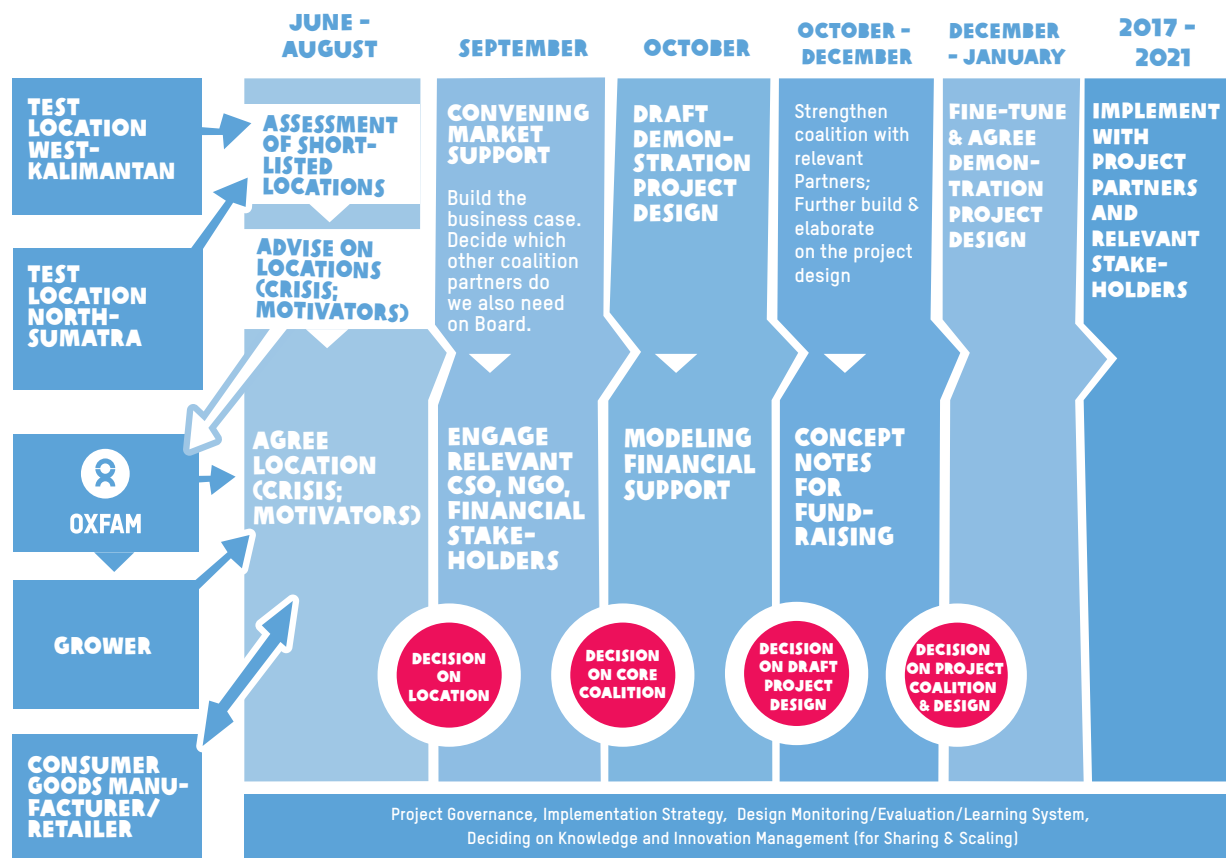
JUNE - AUGUST

SEPTEMBER

OCTOBER

OCTOBER - DECEMBER

DECEMBER - JANUARY

2017 - 2021

TEST LOCATION WEST-KALIMANTAN

TEST LOCATION NORTH-SUMATRA

OXFAM

GROWER

CONSUMER GOODS MANUFACTURER/ RETAILER

ASSESSMENT OF SHORT-LISTED LOCATIONS

ADVISE ON LOCATIONS (CRISIS; MOTIVATORS)

AGREE LOCATION (CRISIS; MOTIVATORS)

CONVENING MARKET SUPPORT

Build the business case. Decide which other coalition partners do we also need on Board.

ENGAGE RELEVANT CSO, NGO, FINANCIAL STAKEHOLDERS

DRAFT DEMONSTRATION PROJECT DESIGN

MODELING FINANCIAL SUPPORT

Strengthen coalition with relevant Partners; Further build & elaborate on the project design

CONCEPT NOTES FOR FUND-RAISING

FINE-TUNE & AGREE DEMONTRATION PROJECT DESIGN

IMPLEMENT WITH PROJECT PARTNERS AND RELEVANT STAKEHOLDERS

DECISION ON LOCATION

DECISION ON CORE COALITION

DECISION ON DRAFT PROJECT DESIGN

DECISION ON PROJECT COALITION & DESIGN

Project Governance, Implementation Strategy, Design Monitoring/Evaluation/Learning System, Deciding on Knowledge and Innovation Management (for Sharing & Scaling)